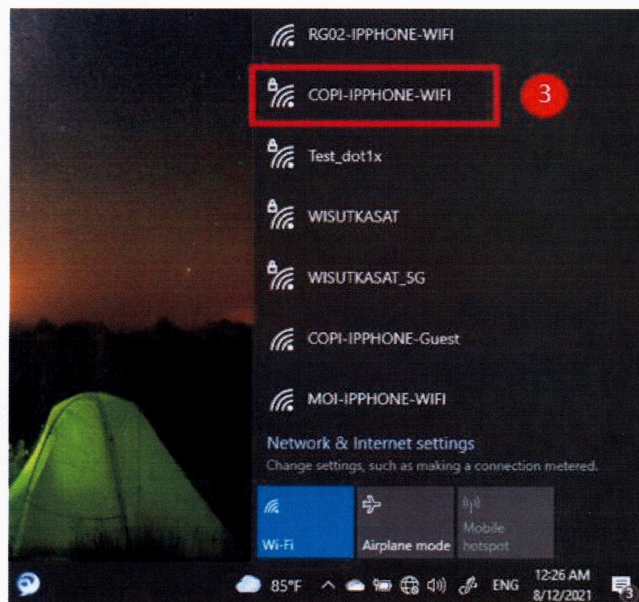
RG02-IPPHONE-WIFI

COPI-IPPHONE-WIFI

3

Test_dot1x

WISUTKASAT

WISUTKASAT_5G

COPI-IPPHONE-Guest

MOI-IPPHONE-WIFI

Network & Internet settings

Change settings, such as making a connection metered.

Wi-Fi

Airplane mode

Mobile hotspot

85°F

ENG

12:26 AM
8/12/2021

3